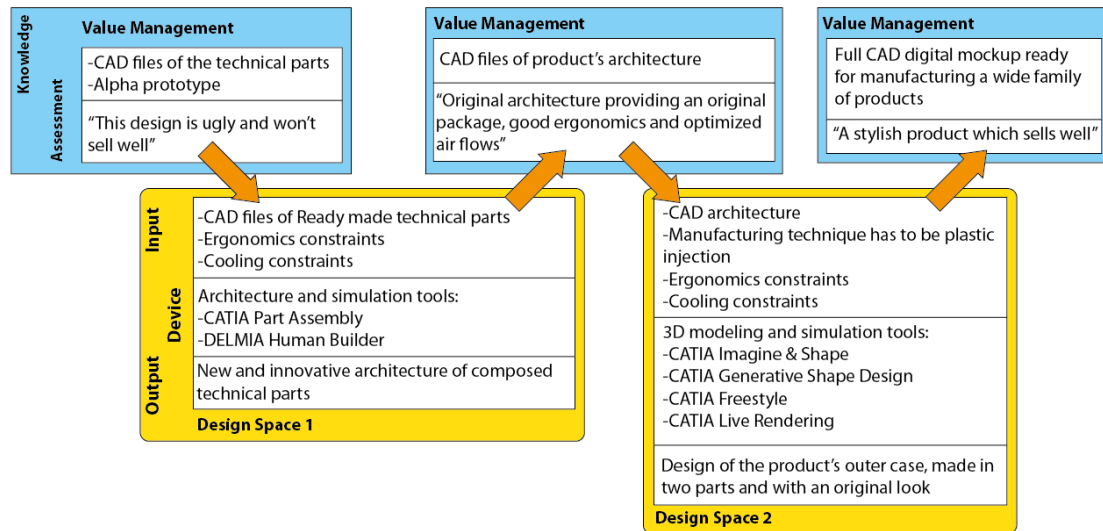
Knowledge

Assessment

Value Management

-CAD files of the technical parts
-Alpha prototype

"This design is ugly and won't sell well"

Value Management

CAD files of product's architecture

"Original architecture providing an original package, good ergonomics and optimized air flows"

Value Management

Full CAD digital mockup ready for manufacturing a wide family of products

"A stylish product which sells well"

Input

Device

Output

-CAD files of Ready made technical parts
-Ergonomics constraints
-Cooling constraints

Architecture and simulation tools:
-CATIA Part Assembly
-DELMIA Human Builder

New and innovative architecture of composed technical parts

Design Space 1

-CAD architecture
-Manufacturing technique has to be plastic injection
-Ergonomics constraints
-Cooling constraints

3D modeling and simulation tools:
-CATIA Imagine & Shape
-CATIA Generative Shape Design
-CATIA Freestyle
-CATIA Live Rendering

Design of the product's outer case, made in two parts and with an original look

Design Space 2